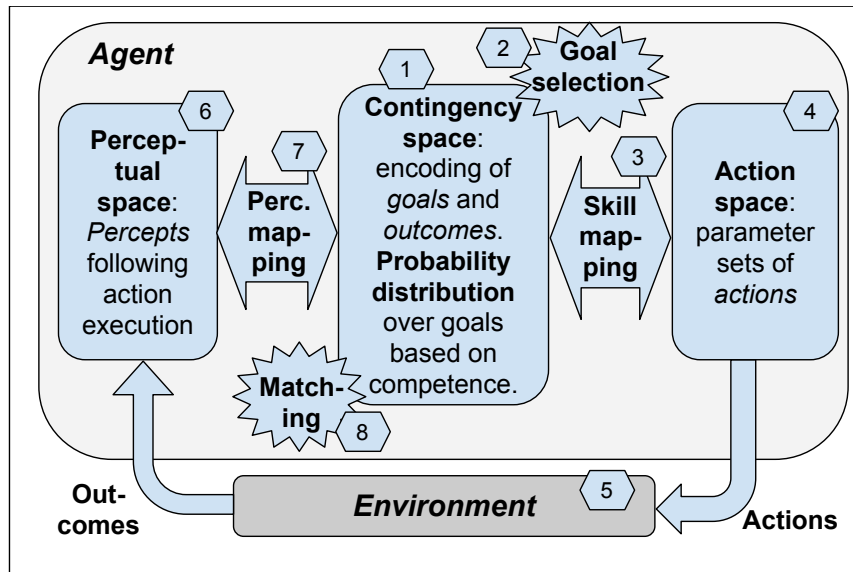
Agent

2 Goal selection

1 Contingency space: encoding of goals and outcomes. Probability distribution over goals based on competence.

6 Perceptual space: Percepts following action execution

7 Perc. mapping

3 Skill mapping

4 Action space: parameter sets of actions

Matching 8

Outcomes

Environment 5

Actions